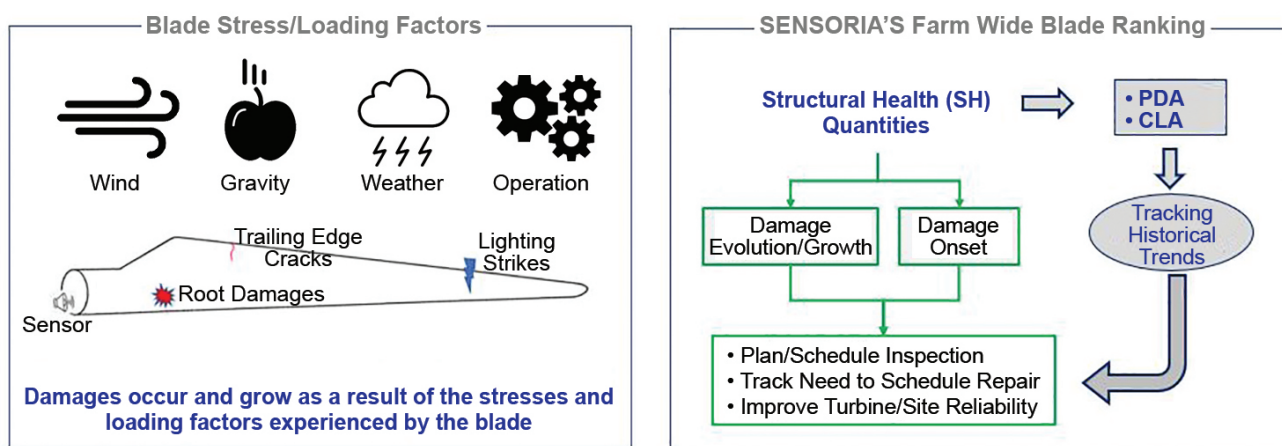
Blade Stress/Loading Factors

Wind

Gravity

Weather

Operation

Trailing Edge Cracks

Lighting Strikes

Root Damages

Sensor

Damages occur and grow as a result of the stresses and loading factors experienced by the blade

SENSORIA'S Farm Wide Blade Ranking

Structural Health (SH) Quantities

• PDA
• CLA

Damage Evolution/Growth

Damage Onset

Tracking Historical Trends

• Plan/Schedule Inspection
• Track Need to Schedule Repair
• Improve Turbine/Site Reliability